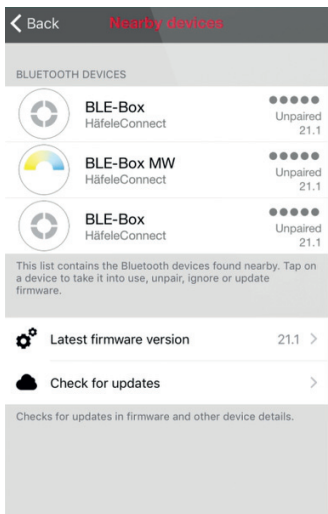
Back Nearby devices

BLUETOOTH DEVICES

BLE-Box
HäfeleConnect
Unpaired
21.1

BLE-Box MW
HäfeleConnect
Unpaired
21.1

BLE-Box
HäfeleConnect
Unpaired
21.1

This list contains the Bluetooth devices found nearby. Tap on a device to take it into use, unpair, ignore or update firmware.

Latest firmware version 21.1 >

Check for updates >

Checks for updates in firmware and other device details.